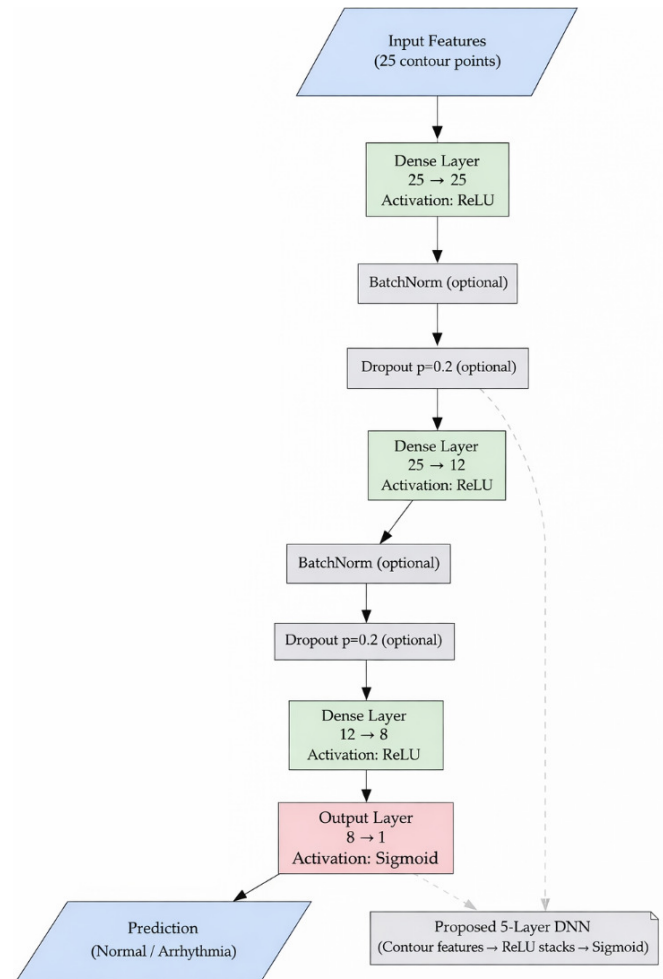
Input Features
(25 contour points)

Dense Layer
25 → 25
Activation: ReLU

BatchNorm (optional)

Dropout p=0.2 (optional)

Dense Layer
25 → 12
Activation: ReLU

BatchNorm (optional)

Dropout p=0.2 (optional)

Dense Layer
12 → 8
Activation: ReLU

Output Layer
8 → 1
Activation: Sigmoid

Prediction
(Normal / Arrhythmia)

Proposed 5-Layer DNN
(Contour features → ReLU stacks → Sigmoid)